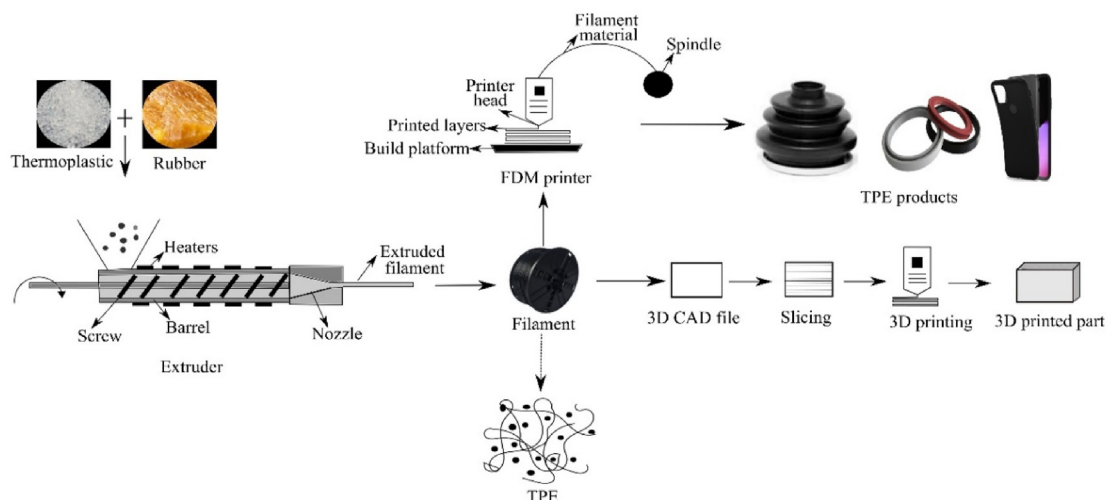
Thermoplastic
Rubber
Filament material
Spindle
Printer head
Printed layers
Build platform
FDM printer
TPE products
Heaters
Extruded filament
Screw
Barrel
Nozzle
Extruder
Filament
3D CAD file
Slicing
3D printing
3D printed part
TPE